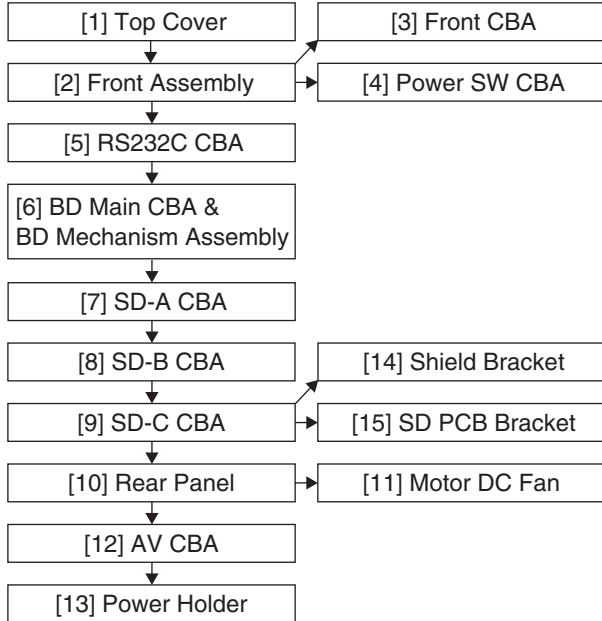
[1] Top Cover

[3] Front CBA

[2] Front Assembly

[4] Power SW CBA

[5] RS232C CBA

[6] BD Main CBA & BD Mechanism Assembly

[7] SD-A CBA

[8] SD-B CBA

[14] Shield Bracket

[9] SD-C CBA

[15] SD PCB Bracket

[10] Rear Panel

[11] Motor DC Fan

[12] AV CBA

[13] Power Holder